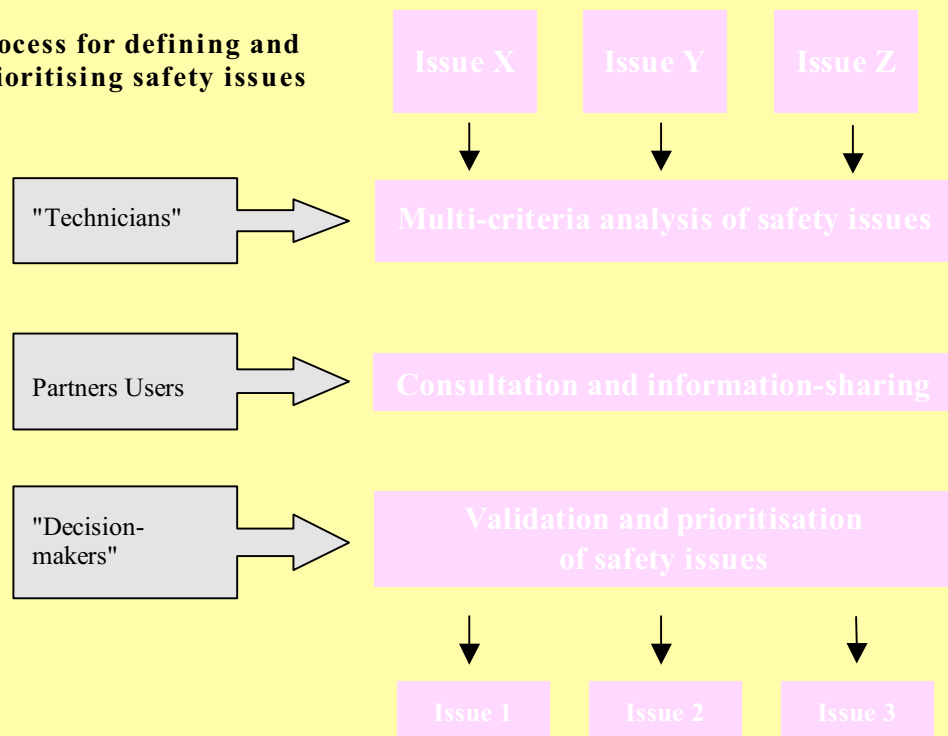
ocess for defining and
ioritising safety issues

Issue X

Issue Y

Issue Z

"Technicians"

Multi-criteria analysis of safety issues

Partners Users

Consultation and information-sharing

"Decision-makers"

Validation and prioritisation of safety issues

Issue 1

Issue 2

Issue 3